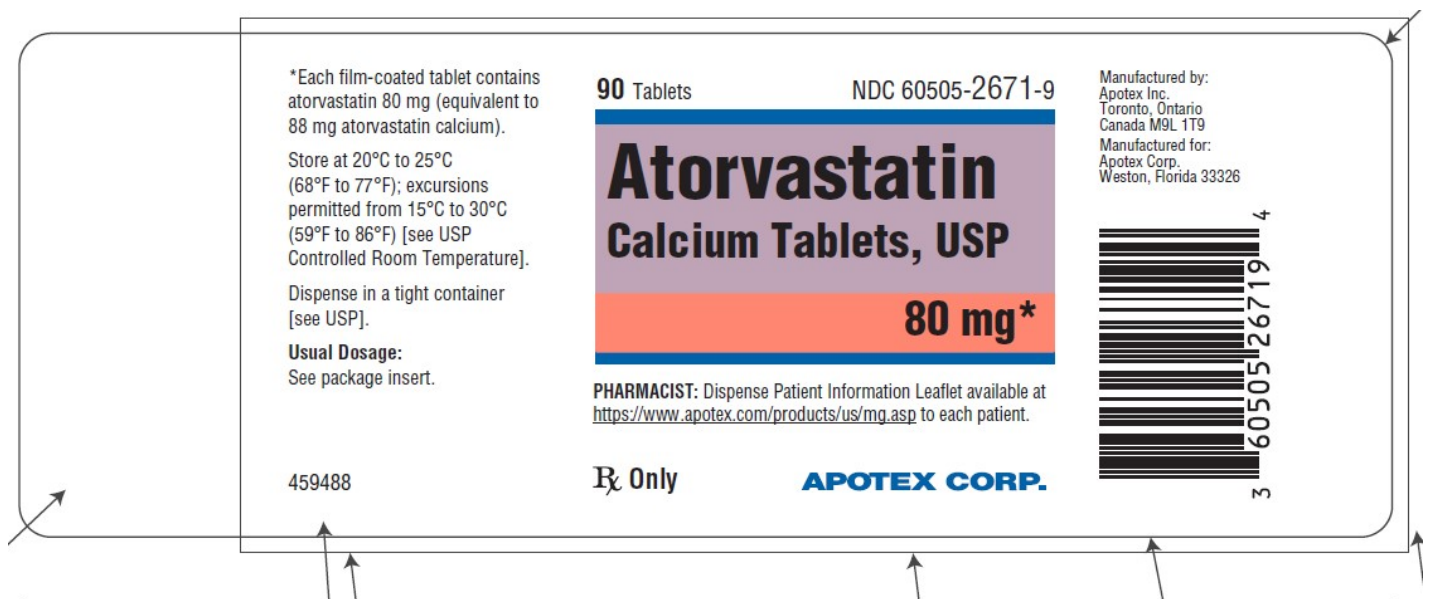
*Each film-coated tablet contains atorvastatin 80 mg (equivalent to 88 mg atorvastatin calcium).

Store at 20°C to 25°C (68°F to 77°F); excursions permitted from 15°C to 30°C (59°F to 86°F) [see USP Controlled Room Temperature].

Dispense in a tight container [see USP].

**Usual Dosage:**
See package insert.

459488

90 Tablets NDC 60505-2671-9

Atorvastatin Calcium Tablets, USP

80 mg*

PHARMACIST: Dispense Patient Information Leaflet available at https://www.apotex.com/products/us/mg.asp to each patient.

℞ Only

APOTEX CORP.

Manufactured by:
Apotex Inc.
Toronto, Ontario
Canada M9L 1T9
Manufactured for:
Apotex Corp.
Weston, Florida 33326

3 60505 26719 4